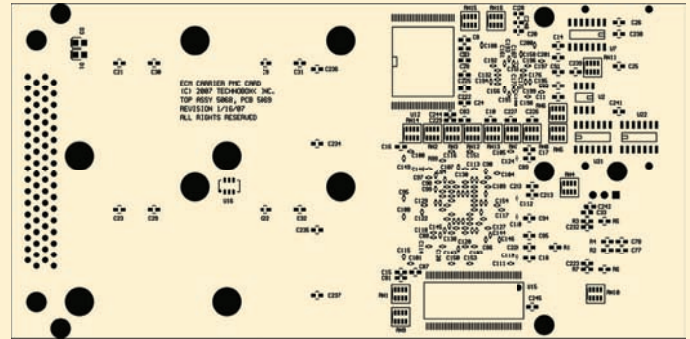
ECM CARRIER PMC CARD
(C) 2007 TECHNOBOX INC.
TOP ASSY 5068, PCB 5069
REVISION 1/16/07
ALL RIGHTS RESERVED

C21 C30 C9 C31 C236
C204
U16
C23 C39 Q2 C32
C235
C237
RN15 RN11 C26
C14 C25 C238 U7 RN13 C5
U12 U2 U22 U21
RN1 RN2 RN3 RN4 RN8 RN9 RN10 RN6 RN5
C16 C17
C213 C4 C3 C2 R1 C1
RN4 C70 C77
C15 C61
RN1 RN9 U15 RN10
C245